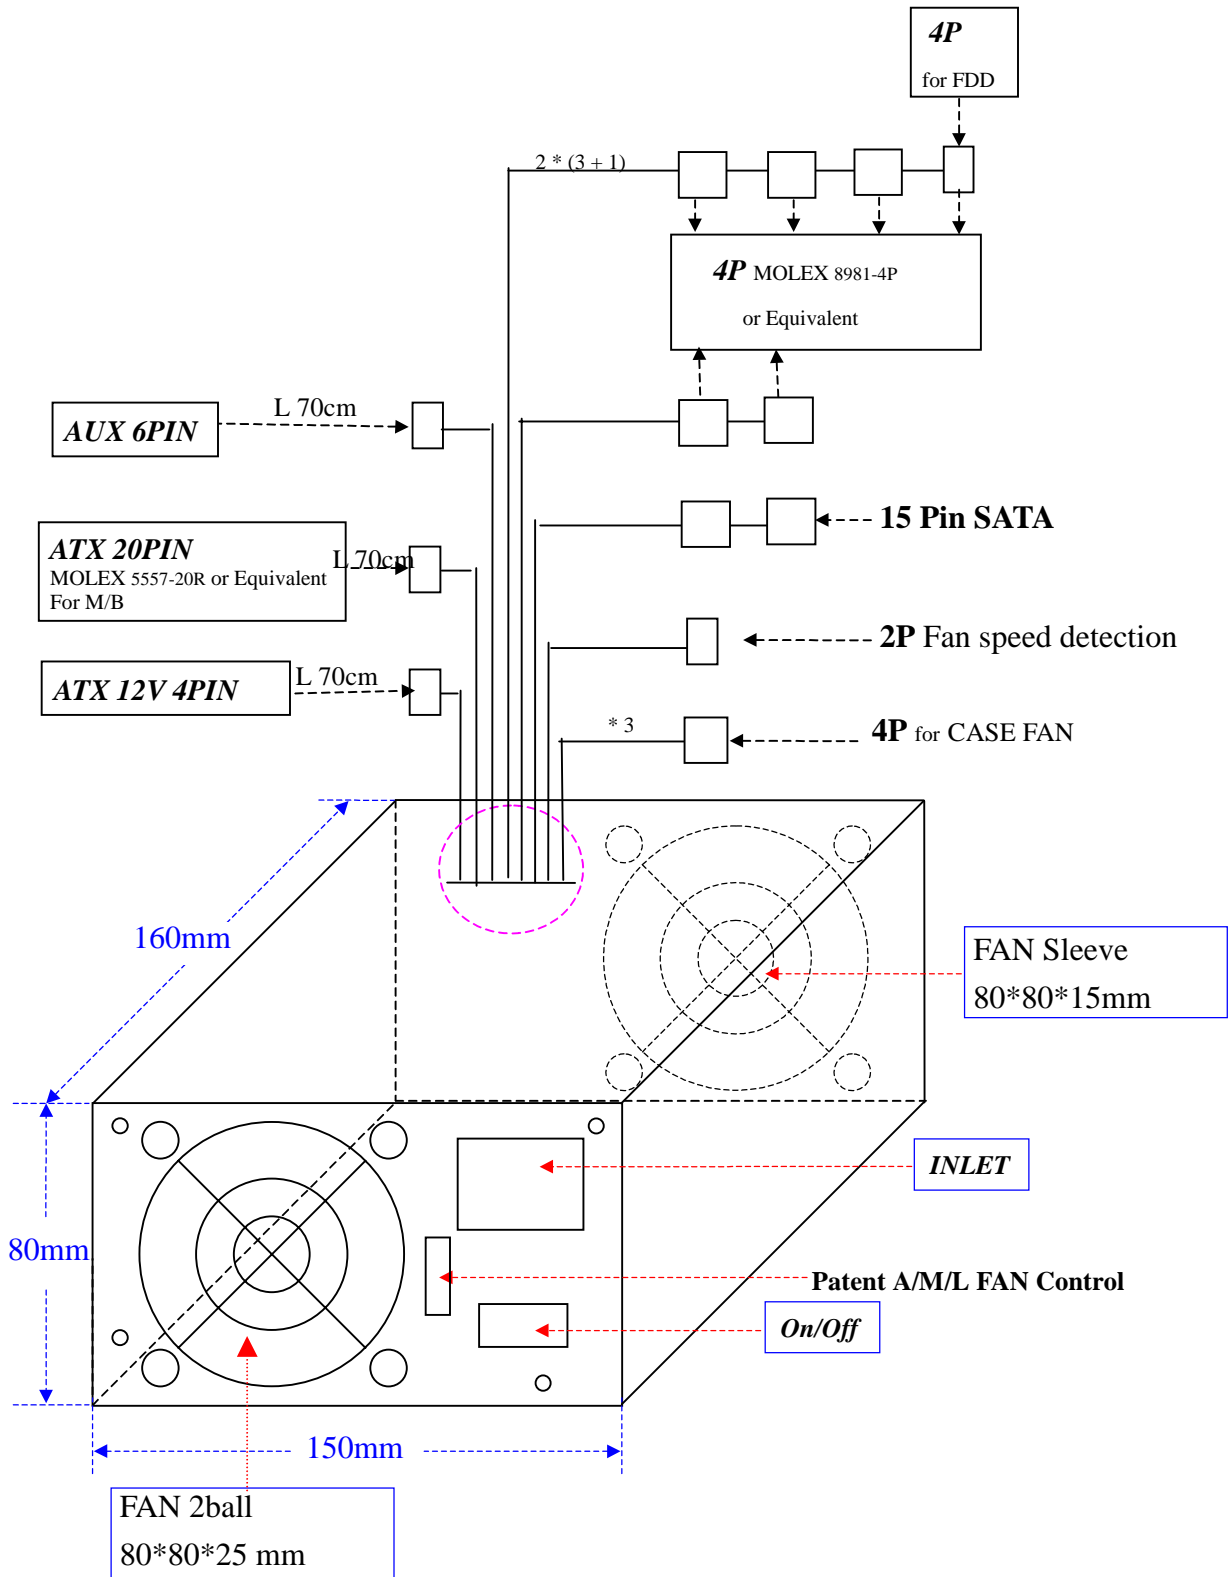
4P
for FDD

2 * (3 + 1)

4P MOLEX 8981-4P
or Equivalent

AUX 6PIN

L 70cm

15 Pin SATA

ATX 20PIN
MOLEX 5557-20R or Equivalent
For M/B

L 70cm

2P Fan speed detection

ATX 12V 4PIN

L 70cm

* 3

4P for CASE FAN

160mm

FAN Sleeve
80*80*15mm

INLET

80mm

Patent A/M/L FAN Control

On/Off

150mm

FAN 2ball
80*80*25 mm